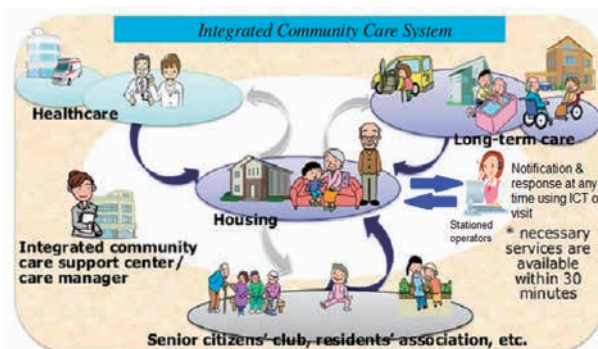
Integrated Community Care System

Healthcare

Long-term care

Housing

Notification & response at any time using ICT o visit

Stationed operators

* necessary services are available within 30 minutes

Integrated community care support center/ care manager

Senior citizens' club, residents' association, etc.